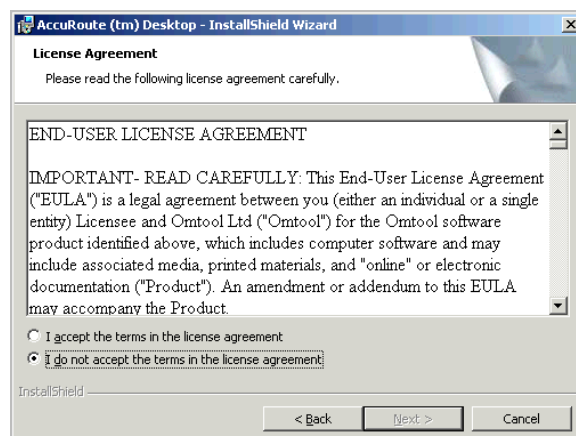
AccuRoute (tm) Desktop - InstallShield Wizard

License Agreement

Please read the following license agreement carefully.

END-USER LICENSE AGREEMENT

IMPORTANT- READ CAREFULLY: This End-User License Agreement ("EULA") is a legal agreement between you (either an individual or a single entity) Licensee and Omtool Ltd ("Omtool") for the Omtool software product identified above, which includes computer software and may include associated media, printed materials, and "online" or electronic documentation ("Product"). An amendment or addendum to this EULA may accompany the Product.

I accept the terms in the license agreement

I do not accept the terms in the license agreement

InstallShield

< Back

Next >

Cancel